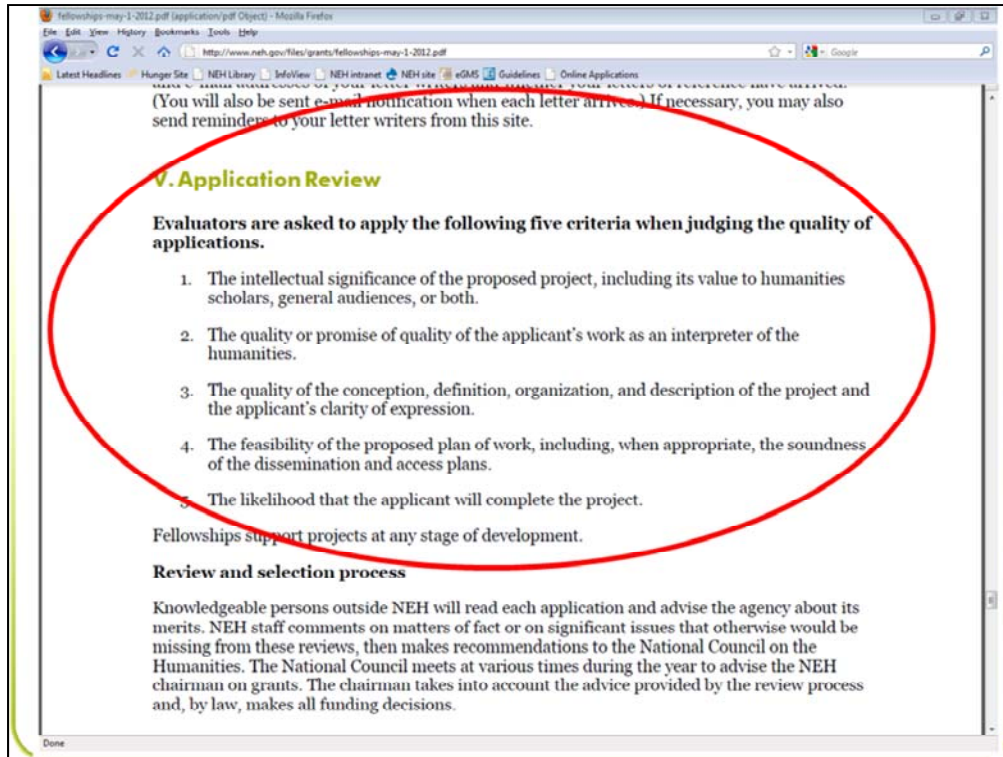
fellowships-may-1-2012.pdf (application/pdf Object) - Mozilla Firefox

File Edit View History Bookmarks Tools Help

http://www.neh.gov/files/grants/fellowships-may-1-2012.pdf

Google

Latest Headlines Hunger Site NEH Library InfoView NEH intranet NEH site eGMS Guidelines Online Applications

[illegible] (You will also be sent e-mail notification when each letter arrives.) If necessary, you may also send reminders to your letter writers from this site.

V. Application Review

Evaluators are asked to apply the following five criteria when judging the quality of applications.

1. The intellectual significance of the proposed project, including its value to humanities scholars, general audiences, or both.

2. The quality or promise of quality of the applicant's work as an interpreter of the humanities.

3. The quality of the conception, definition, organization, and description of the project and the applicant's clarity of expression.

4. The feasibility of the proposed plan of work, including, when appropriate, the soundness of the dissemination and access plans.

5. The likelihood that the applicant will complete the project.

Fellowships support projects at any stage of development.

Review and selection process

Knowledgeable persons outside NEH will read each application and advise the agency about its merits. NEH staff comments on matters of fact or on significant issues that otherwise would be missing from these reviews, then makes recommendations to the National Council on the Humanities. The National Council meets at various times during the year to advise the NEH chairman on grants. The chairman takes into account the advice provided by the review process and, by law, makes all funding decisions.

Done